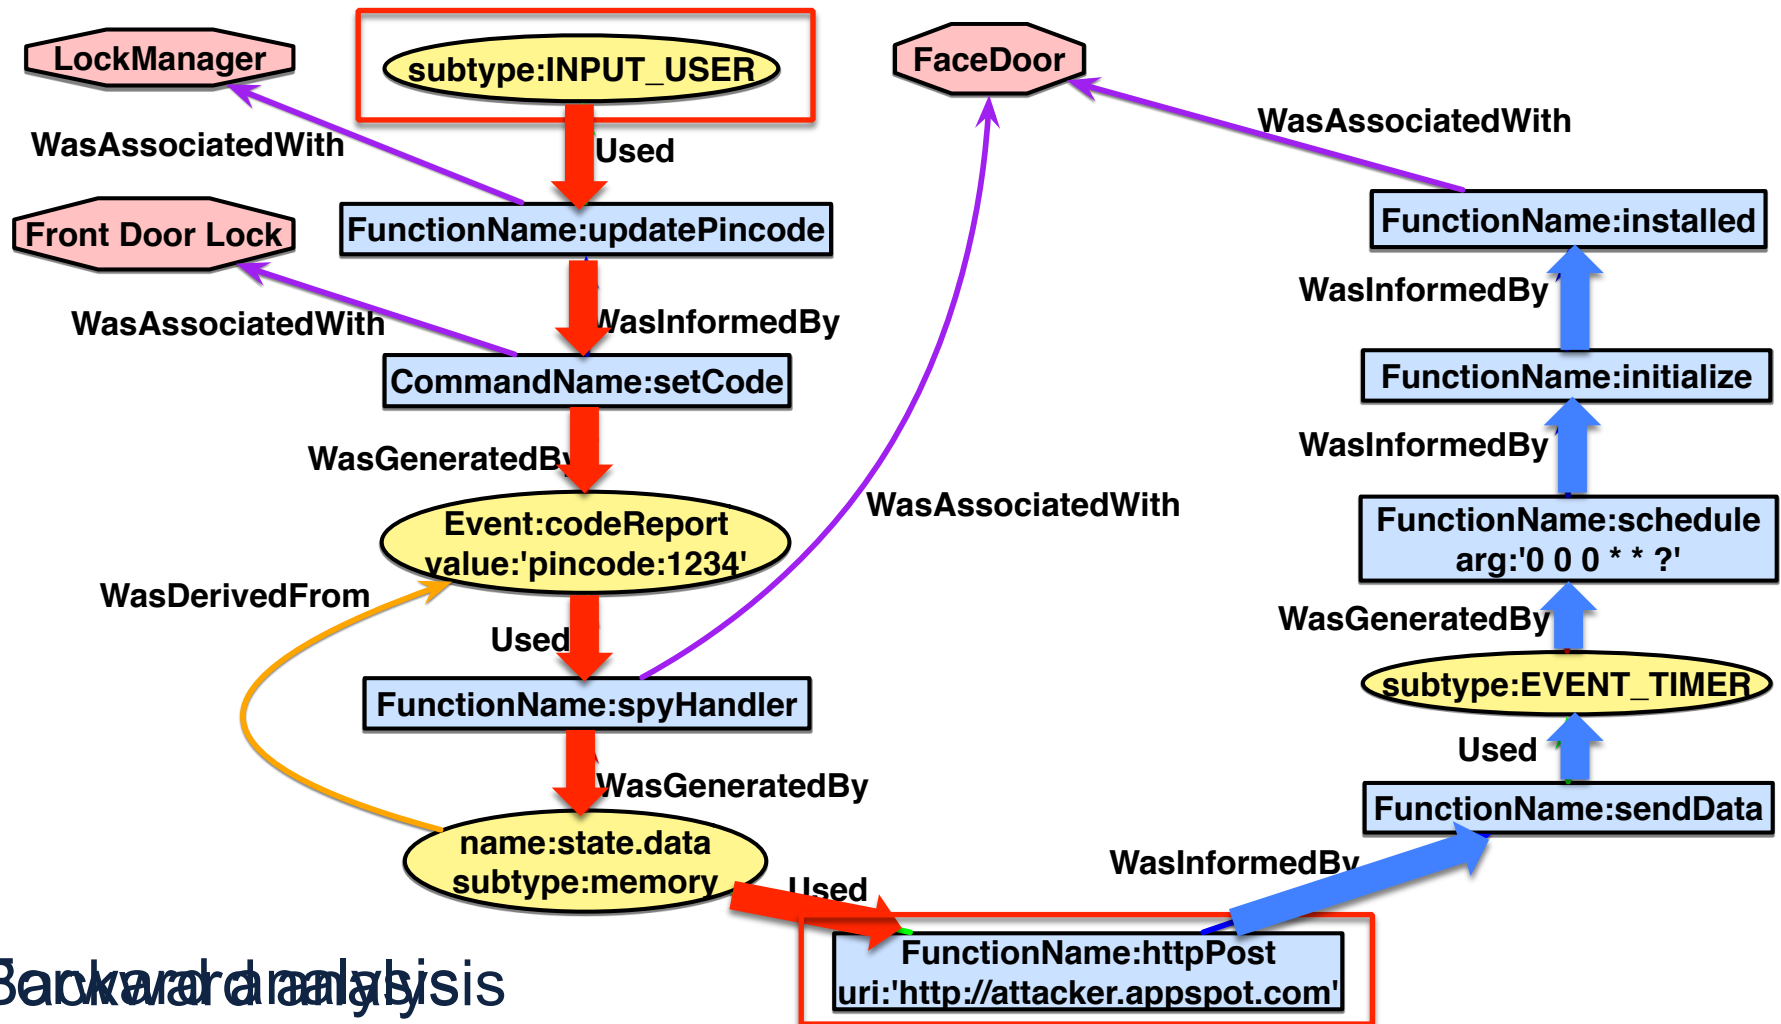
LockManager

subtype:INPUT_USER

FaceDoor

WasAssociatedWith

Used

WasAssociatedWith

FunctionName:updatePincode

FunctionName:installed

Front Door Lock

WasInformedBy

WasAssociatedWith

WasInformedBy

CommandName:setCode

FunctionName:initialize

WasGeneratedBy

WasInformedBy

Event:codeReport value:'pincode:1234'

WasAssociatedWith

FunctionName:schedule arg:'0 0 0 * * ?'

WasDerivedFrom

WasGeneratedBy

Used

subtype:EVENT_TIMER

FunctionName:spyHandler

Used

WasGeneratedBy

FunctionName:sendData

name:state.data subtype:memory

WasInformedBy

Used

FunctionName:httpPost uri:'http://attacker.appspot.com'

Backward analysis